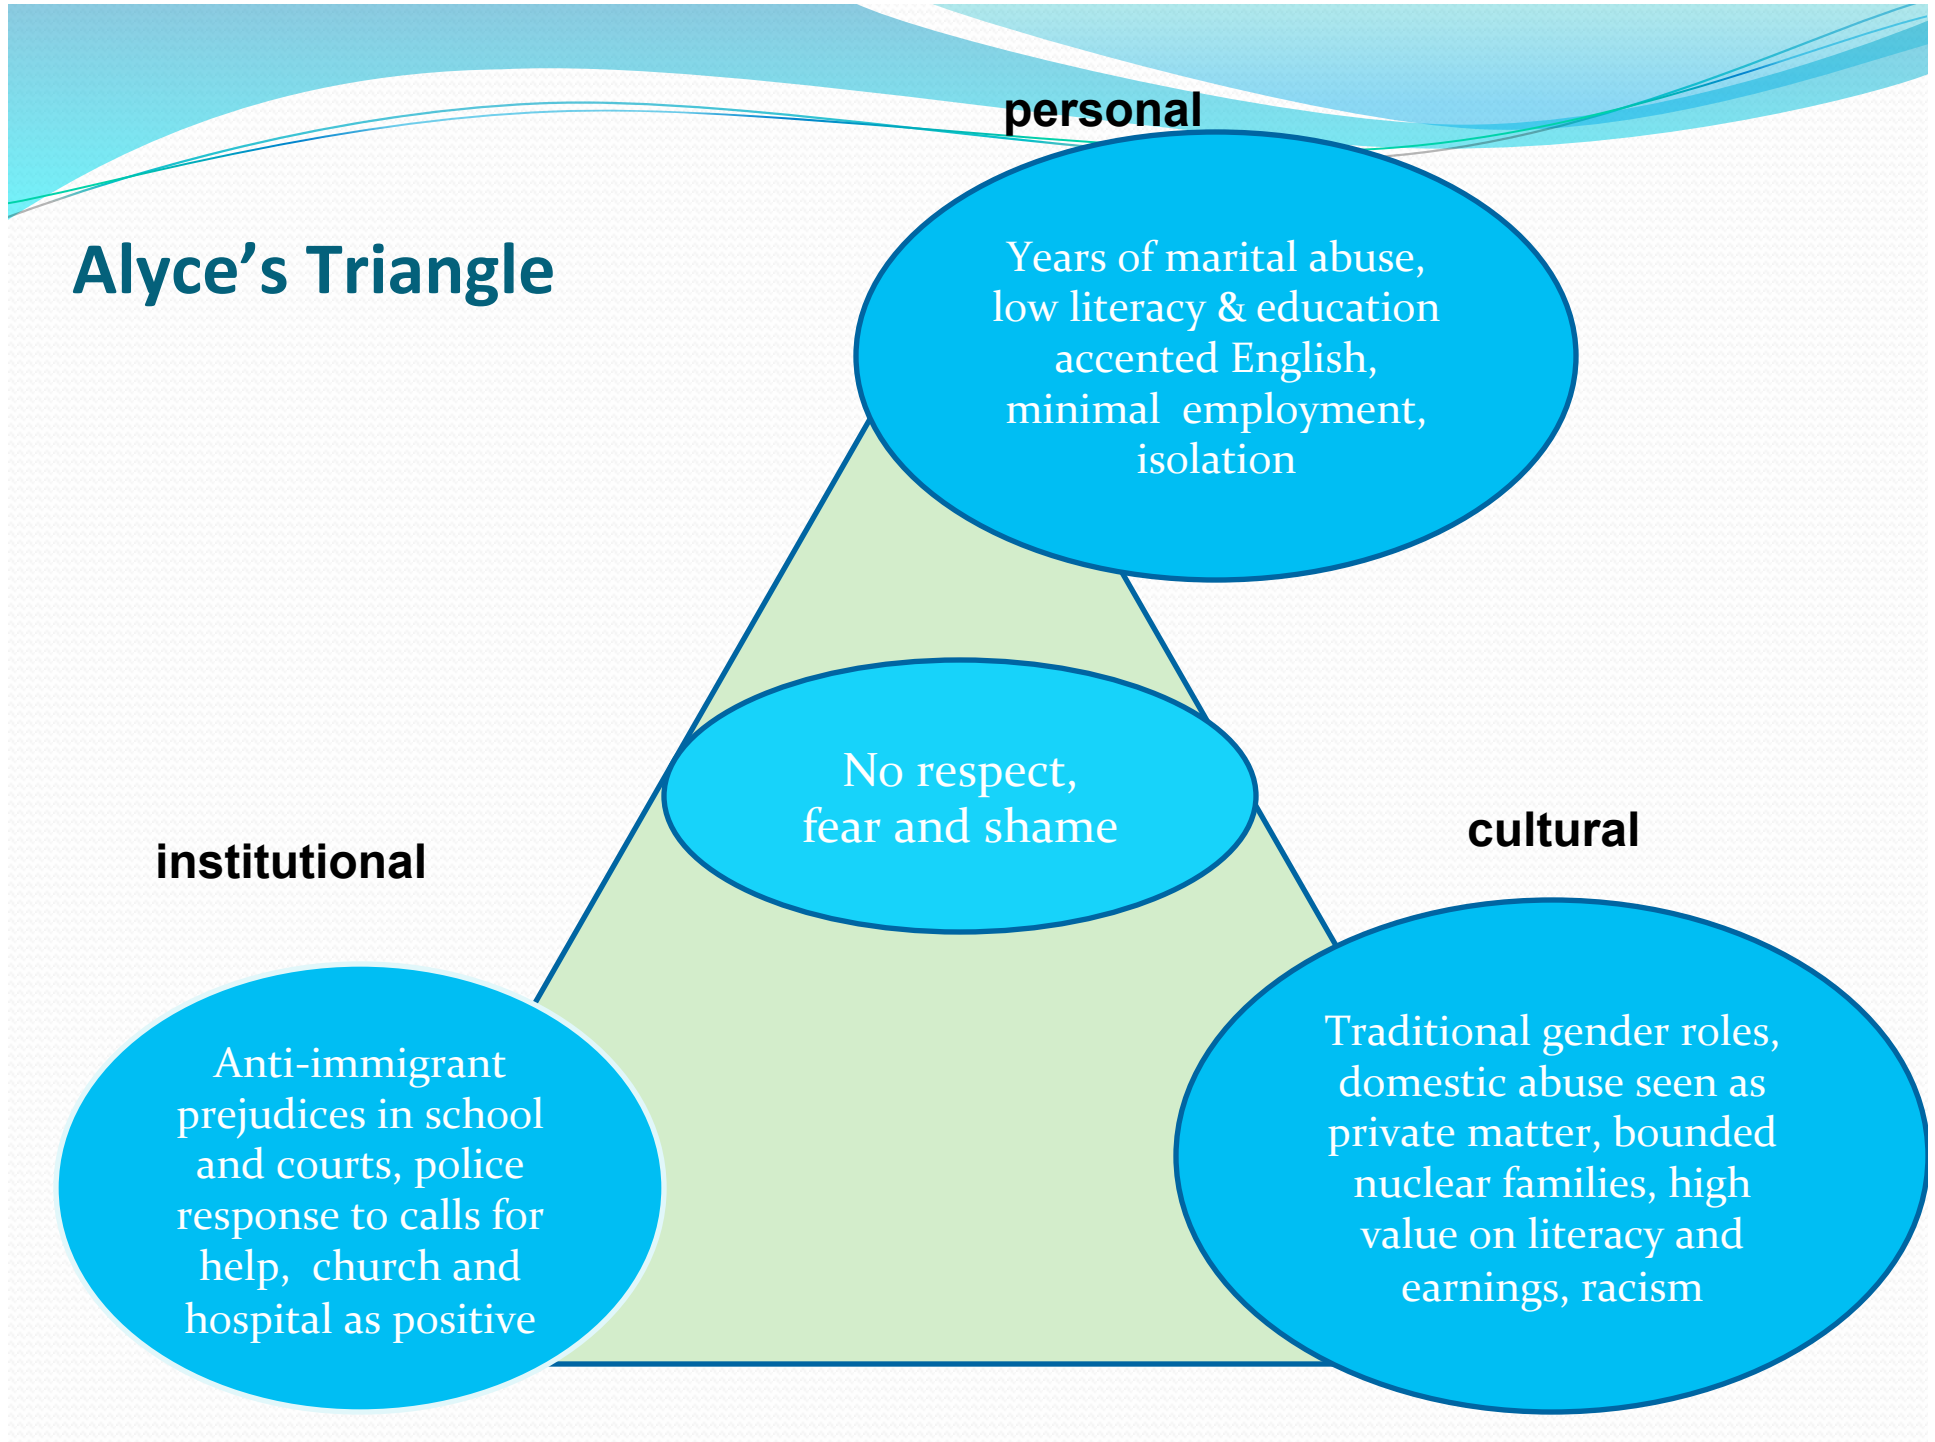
Alyce's Triangle

personal

Years of marital abuse, low literacy & education accented English, minimal employment, isolation

No respect, fear and shame

institutional

cultural

Anti-immigrant prejudices in school and courts, police response to calls for help, church and hospital as positive

Traditional gender roles, domestic abuse seen as private matter, bounded nuclear families, high value on literacy and earnings, racism